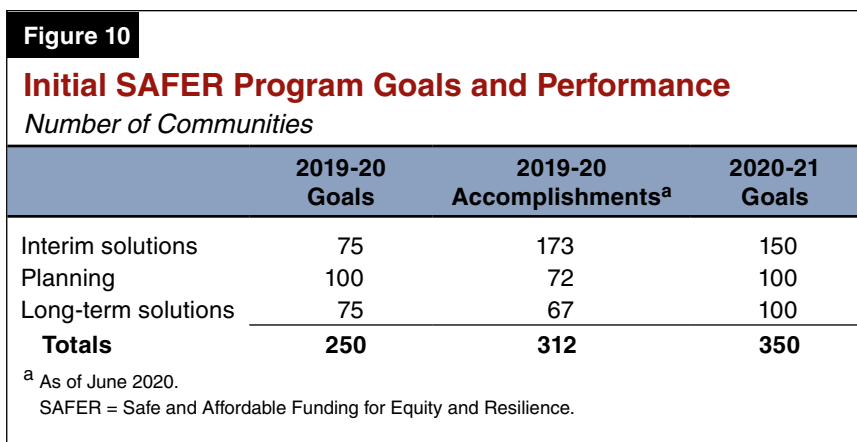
Figure 10

Initial SAFER Program Goals and Performance

Number of Communities

|  | 2019-20 Goals | 2019-20 Accomplishments$^a$ | 2020-21 Goals |
|---|---|---|---|
| Interim solutions | 75 | 173 | 150 |
| Planning | 100 | 72 | 100 |
| Long-term solutions | 75 | 67 | 100 |
| **Totals** | **250** | **312** | **350** |

$^a$ As of June 2020.

SAFER = Safe and Affordable Funding for Equity and Resilience.